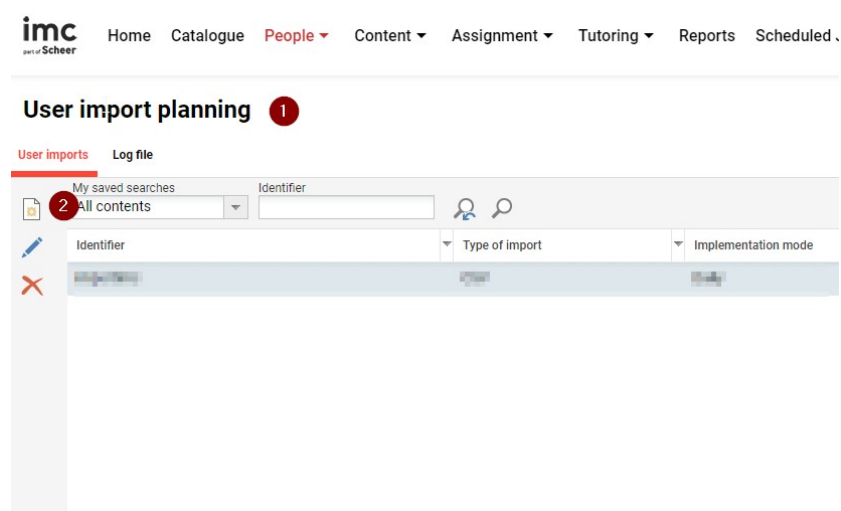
imc
part of Scheer

Home Catalogue People Content Assignment Tutoring Reports Scheduled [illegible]

User import planning 1

User imports Log file

My saved searches
2 All contents

Identifier

| Identifier | Type of import | Implementation mode |
|---|---|---|
| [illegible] | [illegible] | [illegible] |